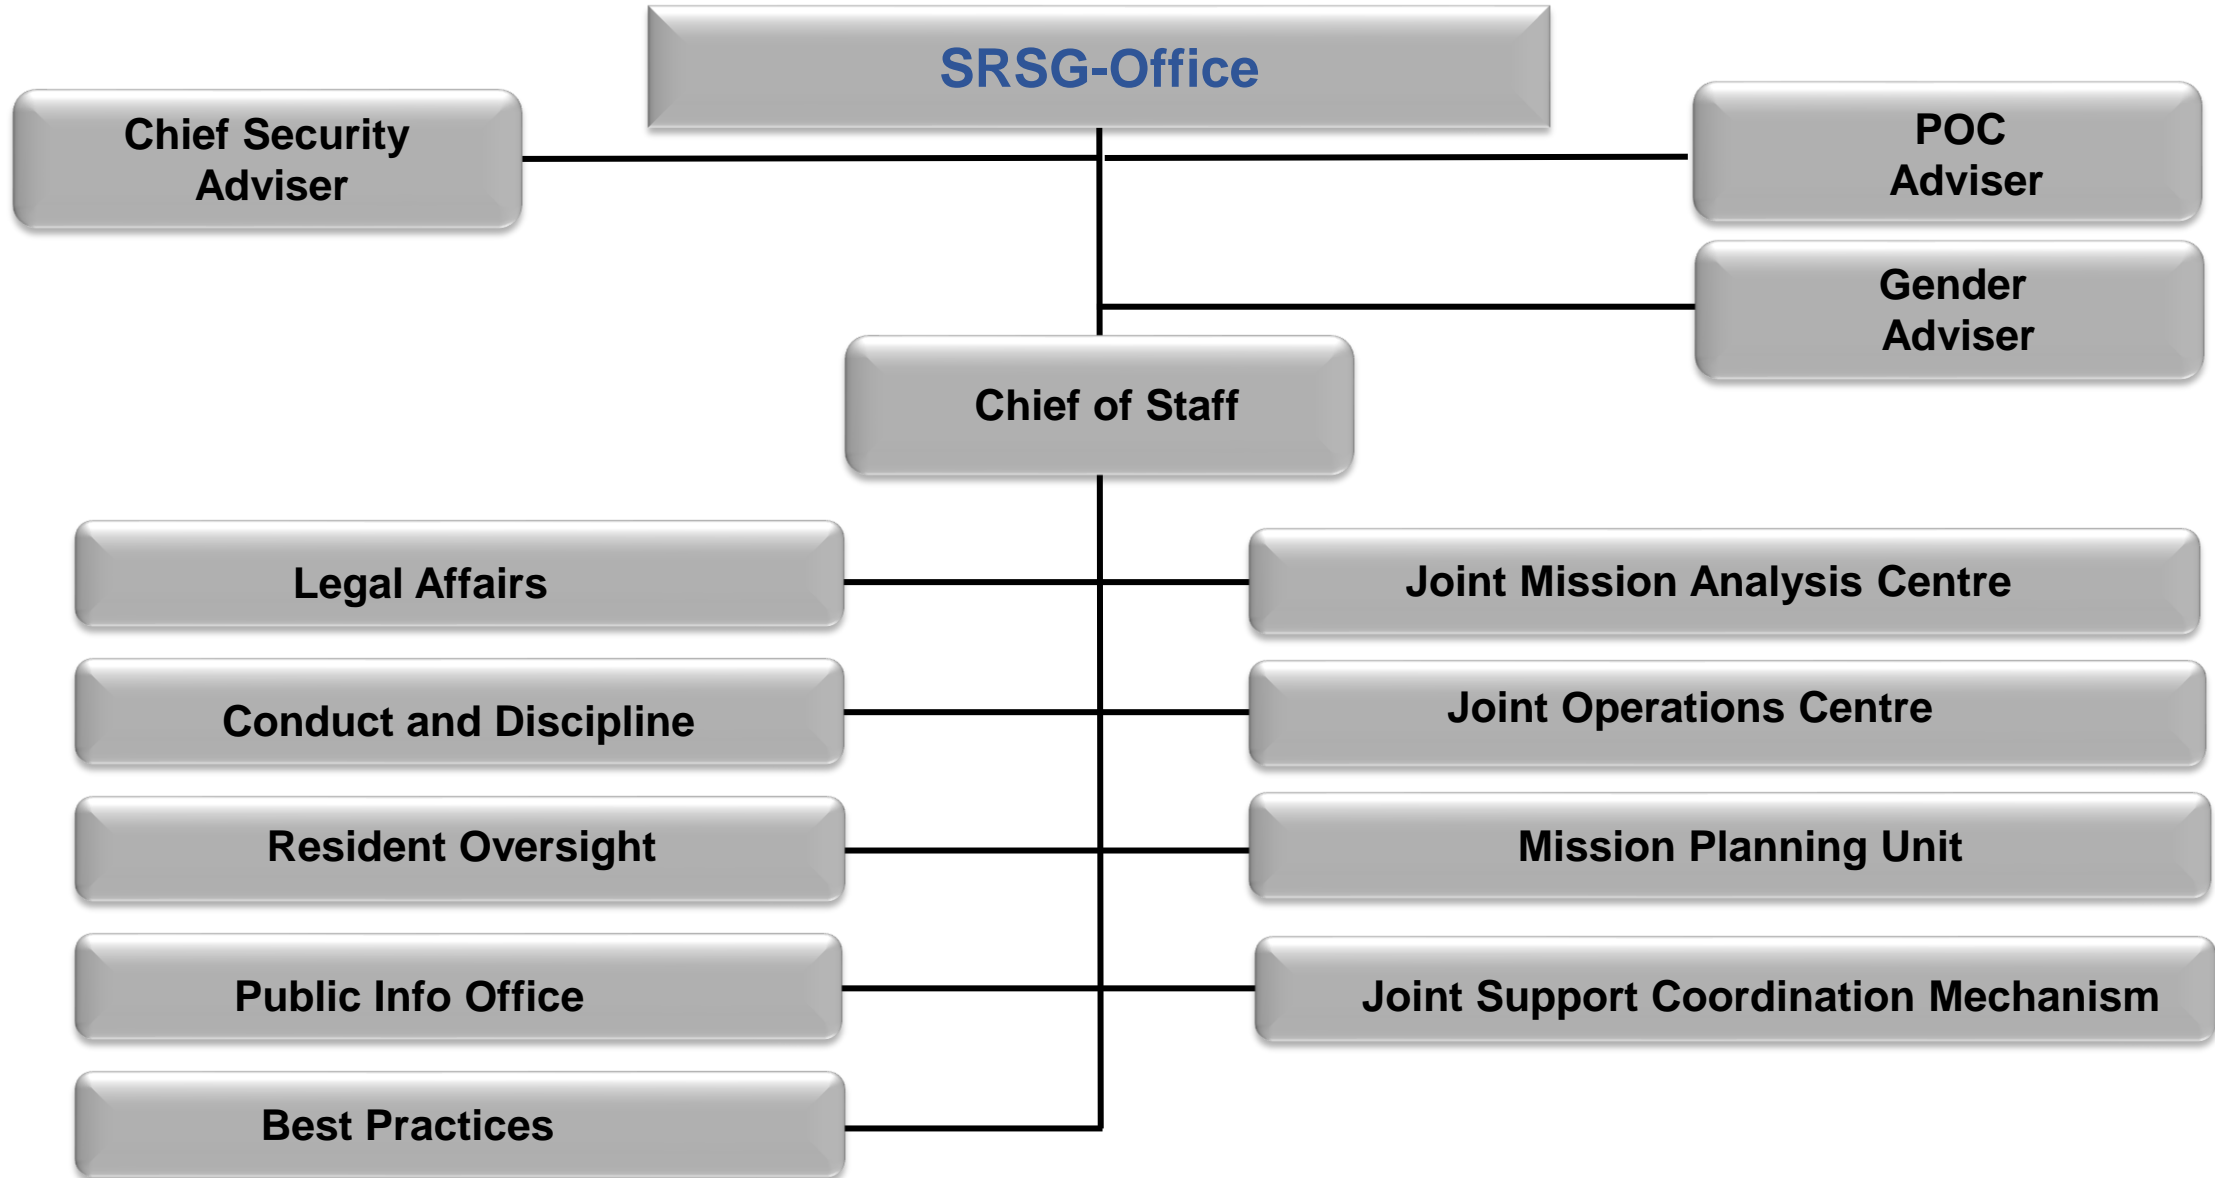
SRSG-Office

Chief Security Adviser

POC Adviser

Gender Adviser

Chief of Staff

Legal Affairs

Joint Mission Analysis Centre

Conduct and Discipline

Joint Operations Centre

Resident Oversight

Mission Planning Unit

Public Info Office

Joint Support Coordination Mechanism

Best Practices